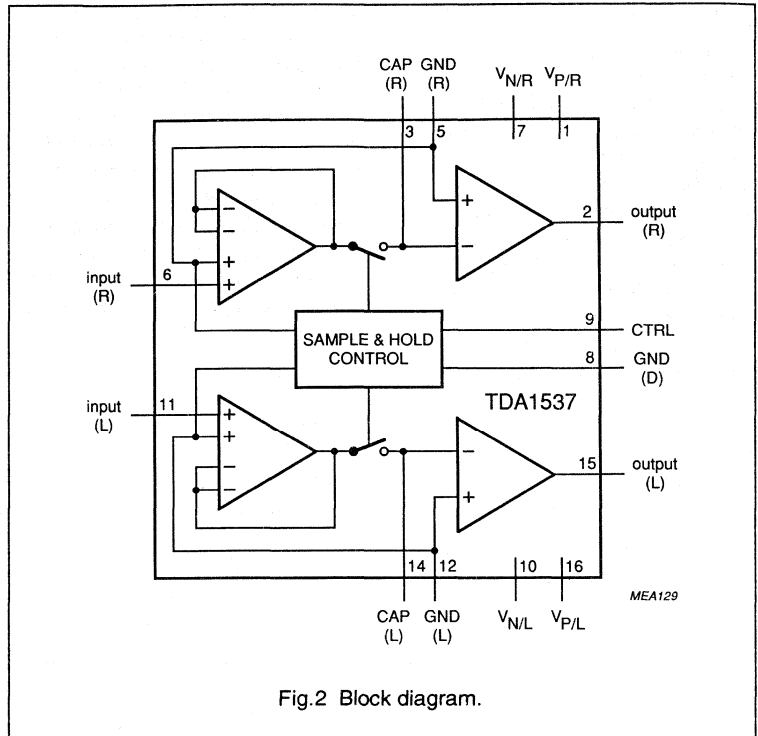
CAP (R) GND (R) $V_{N/R}$ $V_{P/R}$

3 5 7 1

2 output (R)

6 input (R)

SAMPLE & HOLD CONTROL

9 CTRL

8 GND (D)

input (L) 11

TDA1537

15 output (L)

14 12 10 16

CAP (L) GND (L) $V_{N/L}$ $V_{P/L}$

MEA129

Fig.2 Block diagram.